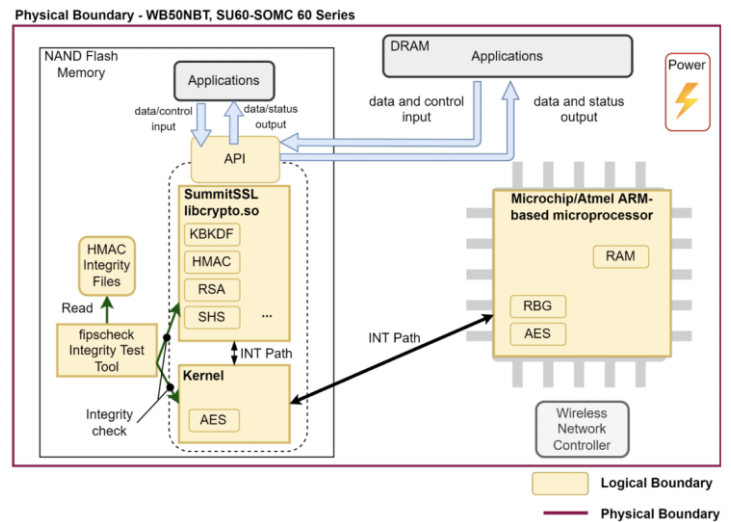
Physical Boundary - WB50NBT, SU60-SOMC 60 Series

NAND Flash Memory

Applications

data/control input

data/status output

API

SummitSSL libcrypto.so

KBKDF

HMAC

RSA

SHS

...

INT Path

Kernel

AES

HMAC Integrity Files

Read

fipscheck Integrity Test Tool

Integrity check

DRAM

Applications

data and control input

data and status output

Power

Microchip/Atmel ARM-based microprocessor

RAM

RBG

AES

INT Path

Wireless Network Controller

Logical Boundary

Physical Boundary